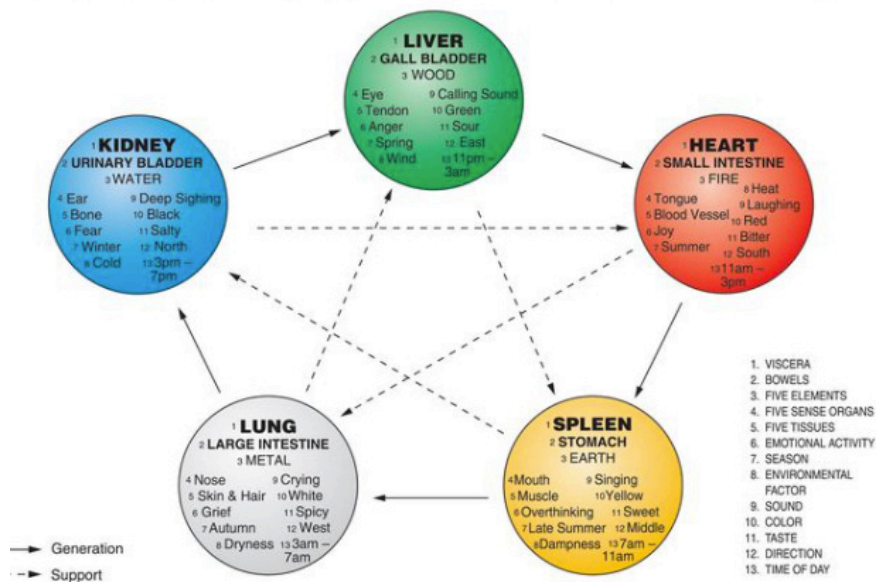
1 LIVER
2 GALL BLADDER
3 WOOD
4 Eye
5 Tendon
6 Anger
7 Spring
8 Wind
9 Calling Sound
10 Green
11 Sour
12 East
13 11pm – 3am

1 HEART
2 SMALL INTESTINE
3 FIRE
4 Tongue
5 Blood Vessel
6 Joy
7 Summer
8 Heat
9 Laughing
10 Red
11 Bitter
12 South
13 11am – 3pm

1 KIDNEY
2 URINARY BLADDER
3 WATER
4 Ear
5 Bone
6 Fear
7 Winter
8 Cold
9 Deep Sighing
10 Black
11 Salty
12 North
13 3pm – 7pm

1 LUNG
2 LARGE INTESTINE
3 METAL
4 Nose
5 Skin & Hair
6 Grief
7 Autumn
8 Dryness
9 Crying
10 White
11 Spicy
12 West
13 3am – 7am

1 SPLEEN
2 STOMACH
3 EARTH
4 Mouth
5 Muscle
6 Overthinking
7 Late Summer
8 Dampness
9 Singing
10 Yellow
11 Sweet
12 Middle
13 7am – 11am

1. VISCERA
2. BOWELS
3. FIVE ELEMENTS
4. FIVE SENSE ORGANS
5. FIVE TISSUES
6. EMOTIONAL ACTIVITY
7. SEASON
8. ENVIRONMENTAL FACTOR
9. SOUND
10. COLOR
11. TASTE
12. DIRECTION
13. TIME OF DAY

Generation
Support